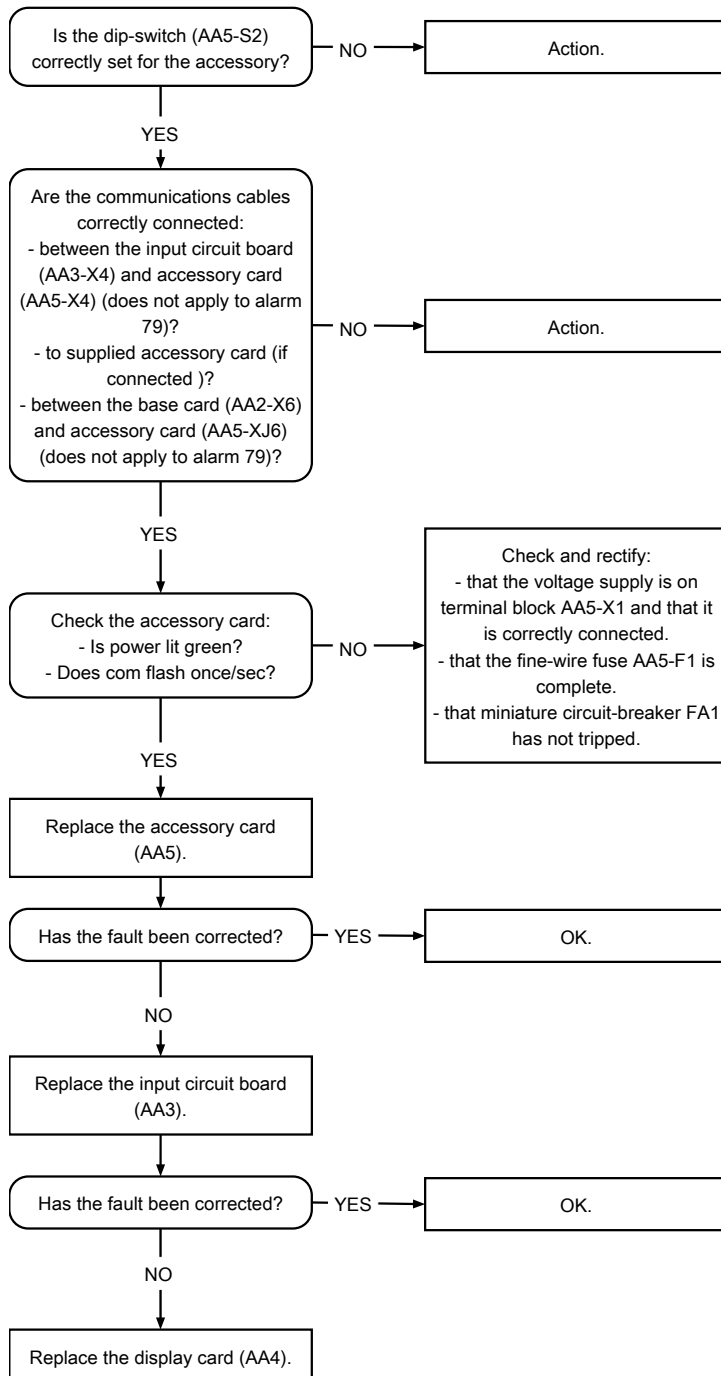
Is the dip-switch (AA5-S2) correctly set for the accessory?

NO

Action.

YES

Are the communications cables correctly connected:
- between the input circuit board (AA3-X4) and accessory card (AA5-X4) (does not apply to alarm 79)?
- to supplied accessory card (if connected )?
- between the base card (AA2-X6) and accessory card (AA5-XJ6) (does not apply to alarm 79)?

NO

Action.

YES

Check the accessory card:
- Is power lit green?
- Does com flash once/sec?

NO

Check and rectify:
- that the voltage supply is on terminal block AA5-X1 and that it is correctly connected.
- that the fine-wire fuse AA5-F1 is complete.
- that miniature circuit-breaker FA1 has not tripped.

YES

Replace the accessory card (AA5).

Has the fault been corrected?

YES

OK.

NO

Replace the input circuit board (AA3).

Has the fault been corrected?

YES

OK.

NO

Replace the display card (AA4).